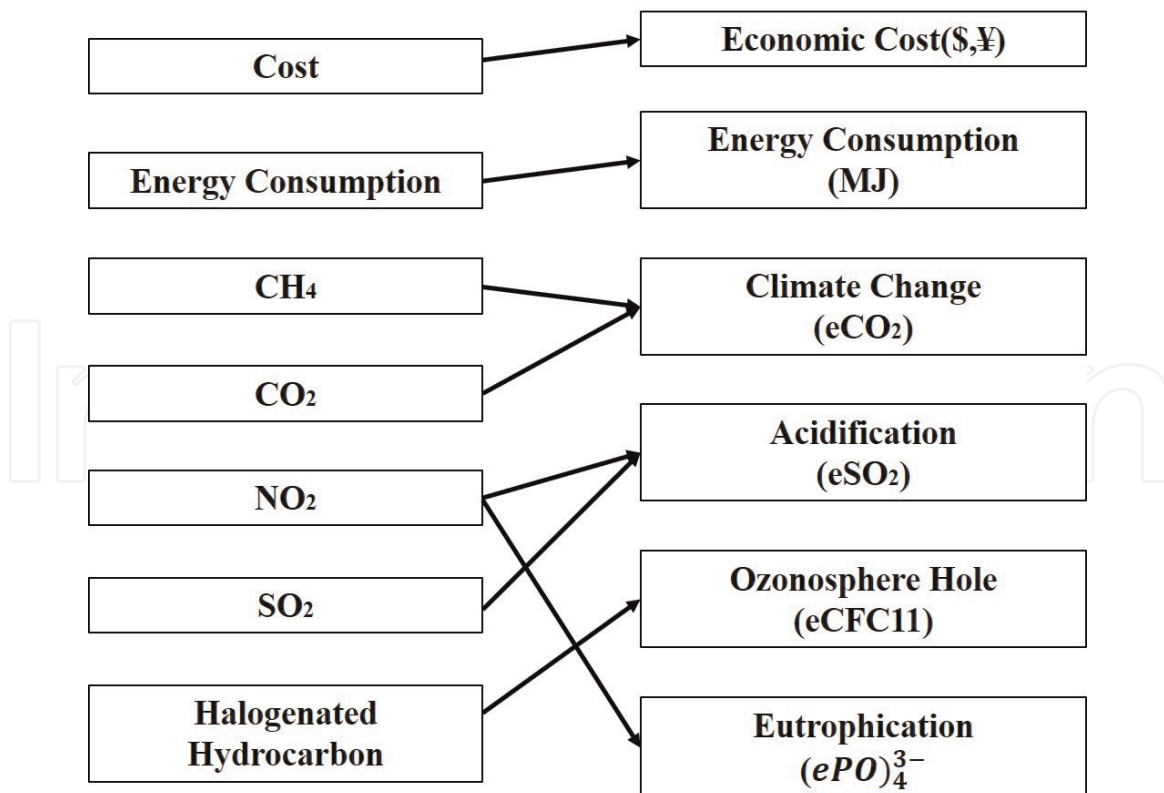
Cost

Economic Cost($,¥)

Energy Consumption

Energy Consumption (MJ)

$CH_4$

Climate Change ($eCO_2$)

$CO_2$

$NO_2$

Acidification ($eSO_2$)

$SO_2$

Ozonosphere Hole (eCFC11)

Halogenated Hydrocarbon

Eutrophication $(ePO)_4^{3-}$